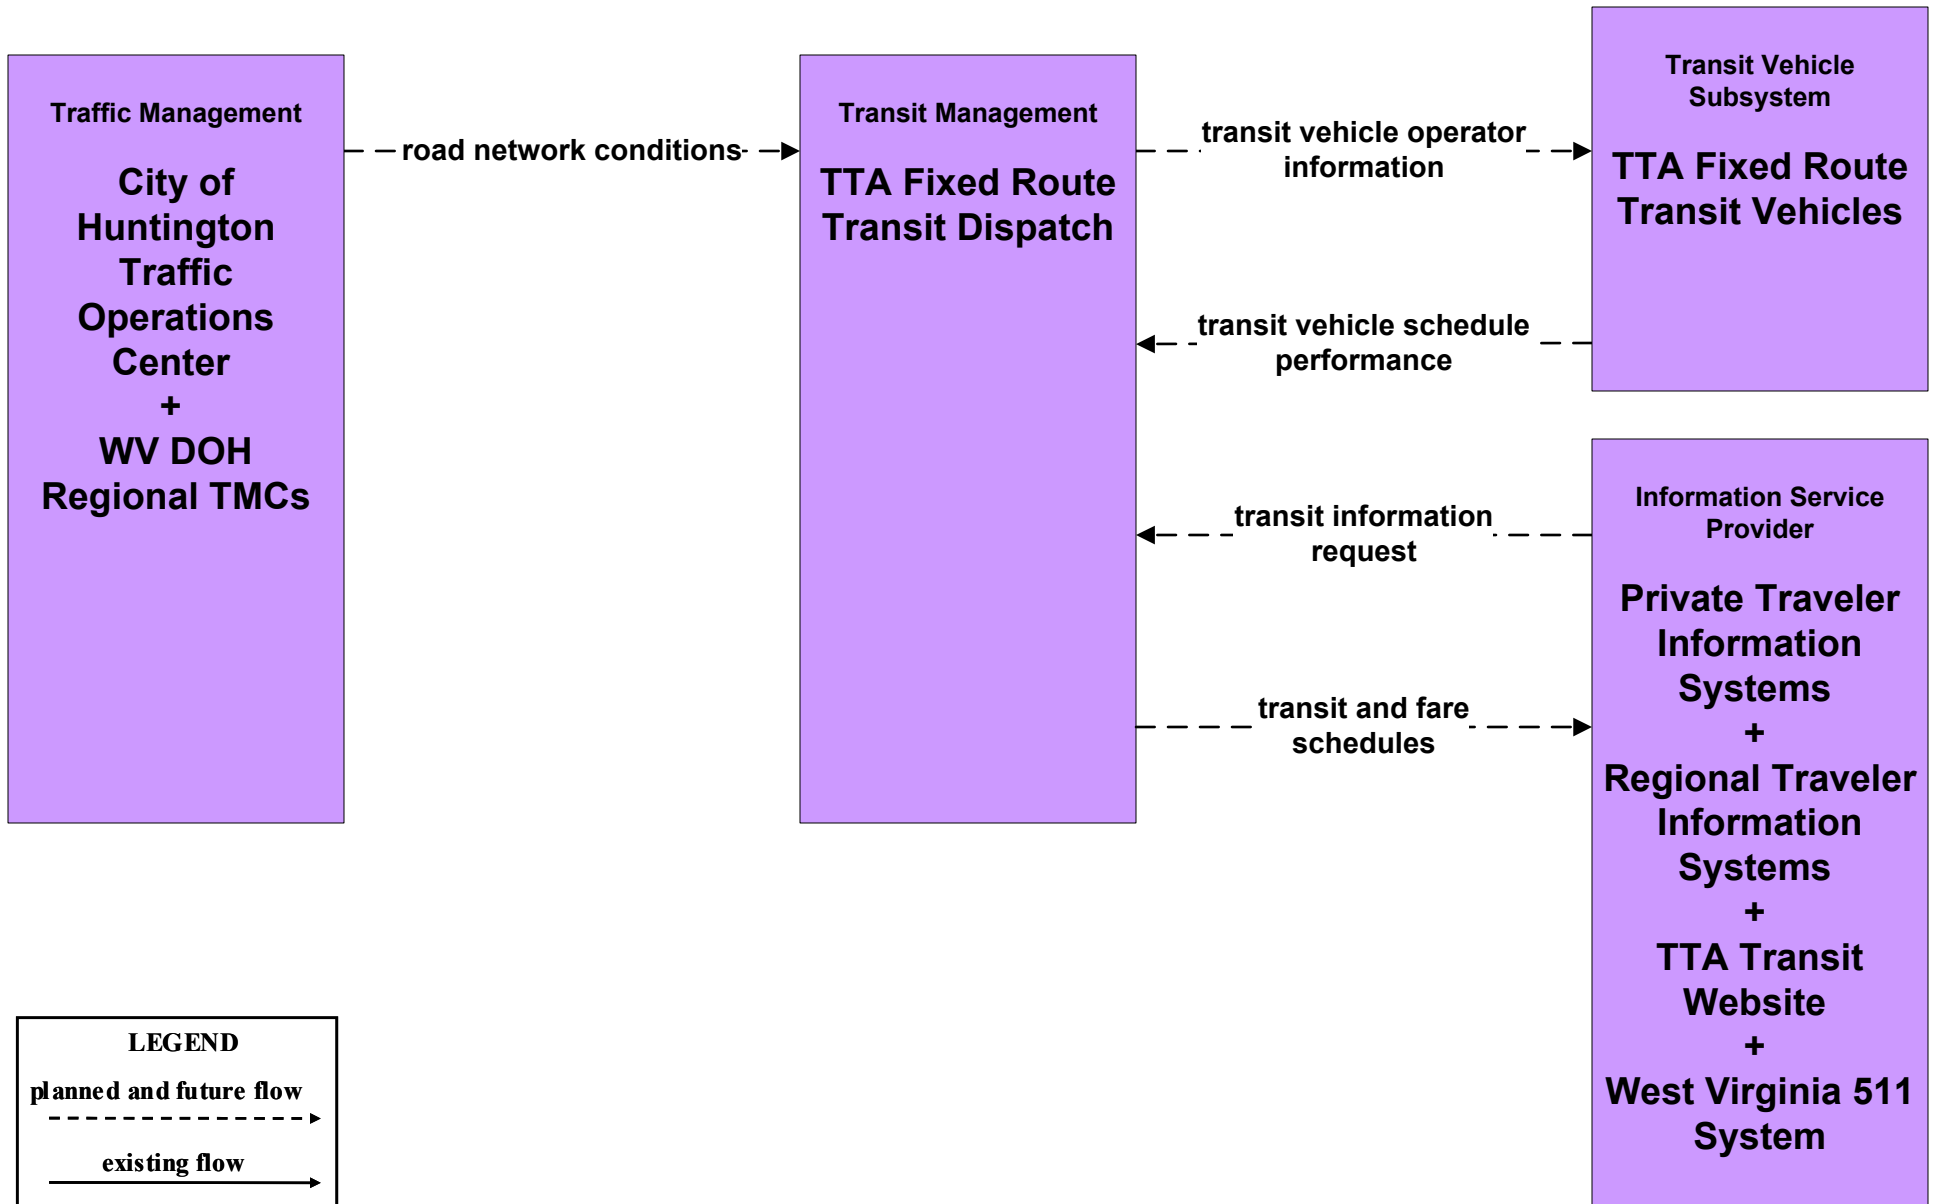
Traffic Management

City of Huntington Traffic Operations Center
+
WV DOH Regional TMCs

road network conditions

Transit Management

TTA Fixed Route Transit Dispatch

transit vehicle operator information

transit vehicle schedule performance

transit information request

transit and fare schedules

Transit Vehicle Subsystem

TTA Fixed Route Transit Vehicles

Information Service Provider

Private Traveler Information Systems
+
Regional Traveler Information Systems
+
TTA Transit Website
+
West Virginia 511 System

LEGEND

planned and future flow

existing flow